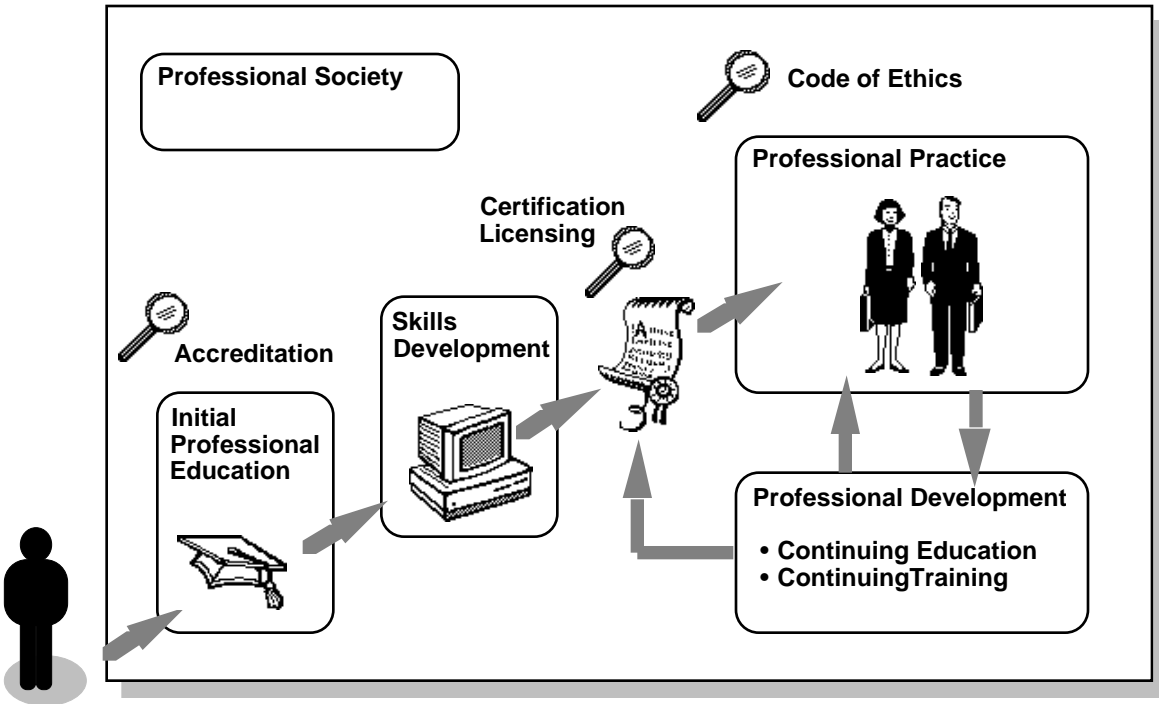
Professional Society

Code of Ethics

Professional Practice

Certification
Licensing

Accreditation

Skills
Development

Initial
Professional
Education

Professional Development

• Continuing Education
• ContinuingTraining